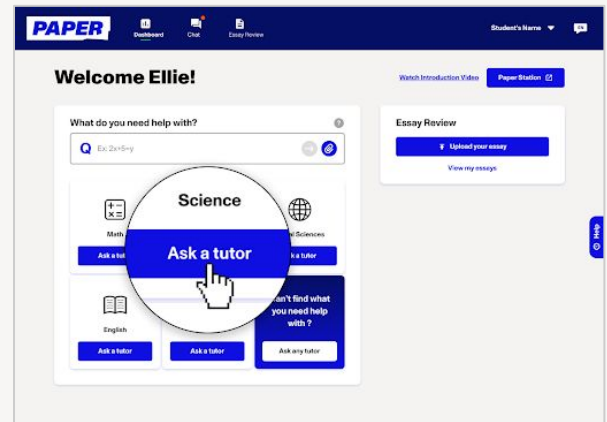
PAPER

Dashboard

Chat

Essay Review

Student's Name

Welcome Ellie!

Watch Introduction Video

Paper Station

What do you need help with?

Q Ex: 2x+5=y

Science

Math

Ask a tutor

Ask a tutor

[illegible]al Sciences

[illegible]k a tutor

English

Ask a tutor

Ask a tutor

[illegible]an't find what you need help with ?

Ask any tutor

Essay Review

Upload your essay

View my essays

Help